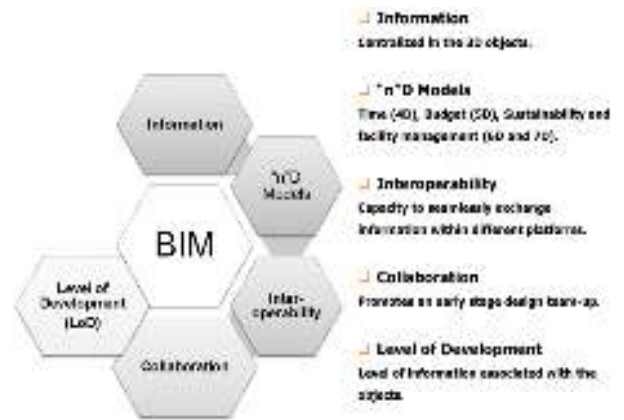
Information

"n"D Models

BIM

Level of Development (LoD)

Inter-operability

Collaboration

Information
Centralized in the 3D objects.

"n"D Models
Time (4D), Budget (5D), Sustainability and facility management (6D and 7D).

Interoperability
Capacity to seamlessly exchange information within different platforms.

Collaboration
Promotes an early stage design team-up.

Level of Development
Level of information associated with the objects.